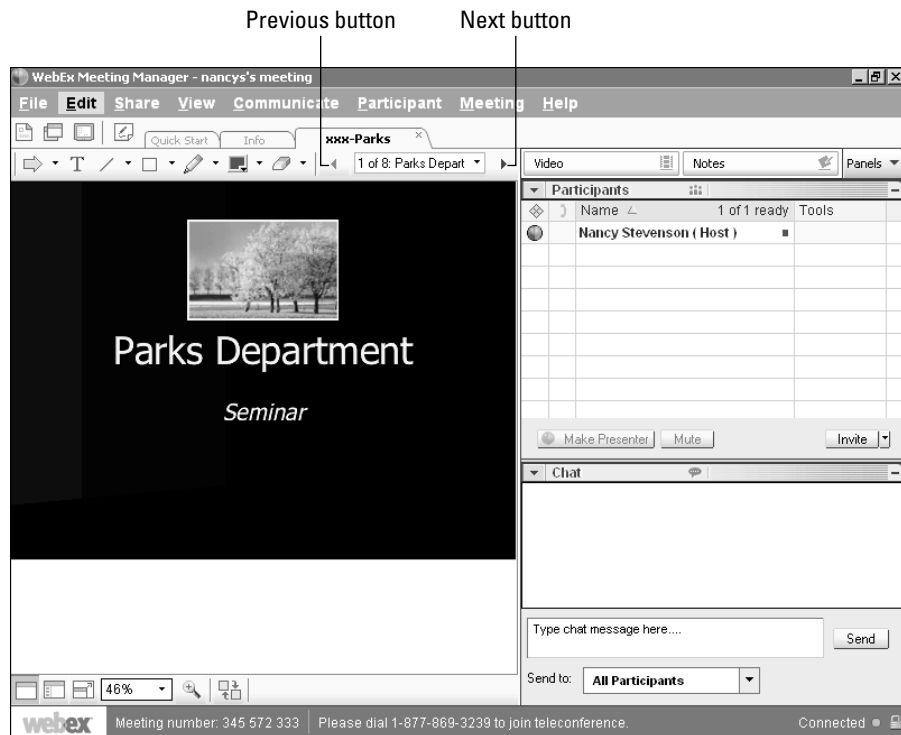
Previous button

Next button

WebEx Meeting Manager - nancys's meeting

File Edit Share View Communicate Participant Meeting Help

Quick Start Info xxx-Parks

1 of 8: Parks Depart

Video Notes Panels

Participants

Name 1 of 1 ready Tools

Nancy Stevenson ( Host )

Parks Department

Seminar

Make Presenter Mute Invite

Chat

Type chat message here....

Send

Send to: All Participants

46%

webex Meeting number: 345 572 333 Please dial 1-877-869-3239 to join teleconference. Connected